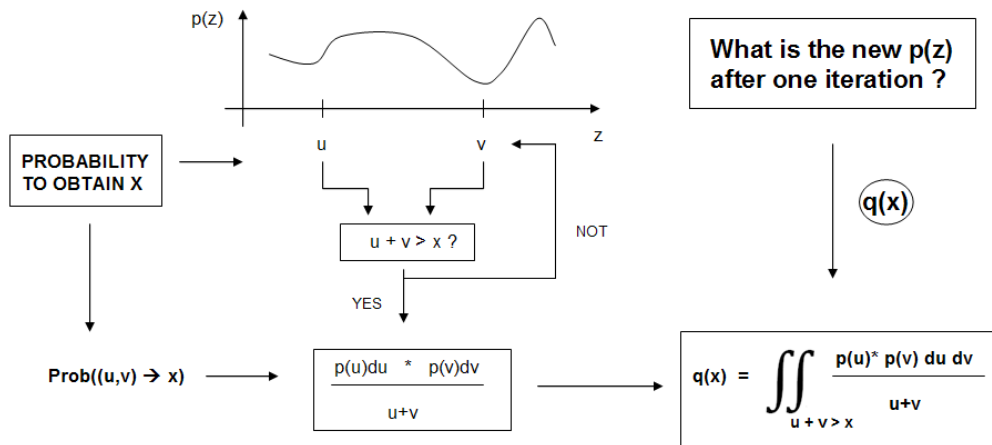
p(z)

z

u

v

What is the new p(z) after one iteration ?

PROBABILITY TO OBTAIN X

q(x)

u + v > x ?

NOT

YES

Prob((u,v) → x)

$\frac{p(u)du \ * \ p(v)dv}{u+v}$

$q(x) = \iint_{u+v>x} \frac{p(u)^* \, p(v) \, du \, dv}{u+v}$